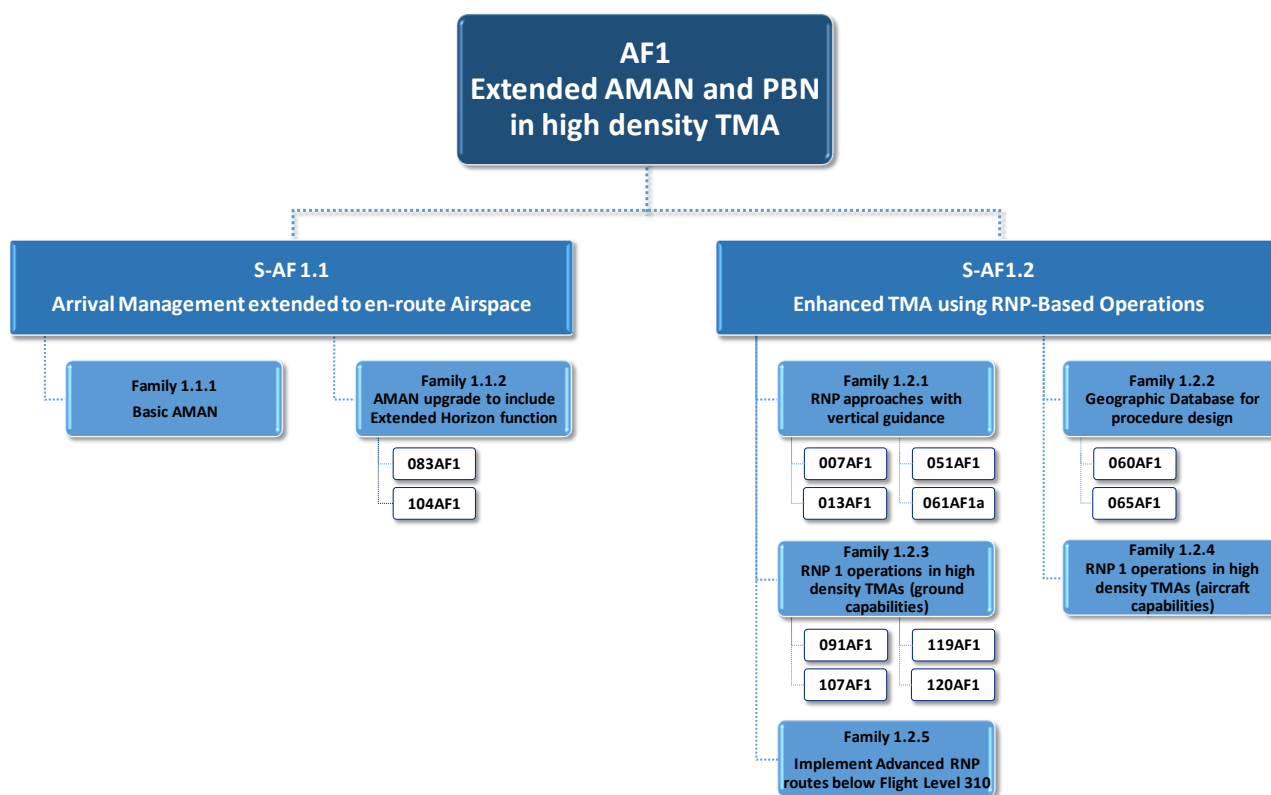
AF1
Extended AMAN and PBN in high density TMA

S-AF 1.1
Arrival Management extended to en-route Airspace

Family 1.1.1
Basic AMAN

Family 1.1.2
AMAN upgrade to include Extended Horizon function

083AF1

104AF1

S-AF1.2
Enhanced TMA using RNP-Based Operations

Family 1.2.1
RNP approaches with vertical guidance

007AF1

051AF1

013AF1

061AF1a

Family 1.2.2
Geographic Database for procedure design

060AF1

065AF1

Family 1.2.3
RNP 1 operations in high density TMAs (ground capabilities)

091AF1

119AF1

107AF1

120AF1

Family 1.2.4
RNP 1 operations in high density TMAs (aircraft capabilities)

Family 1.2.5
Implement Advanced RNP routes below Flight Level 310